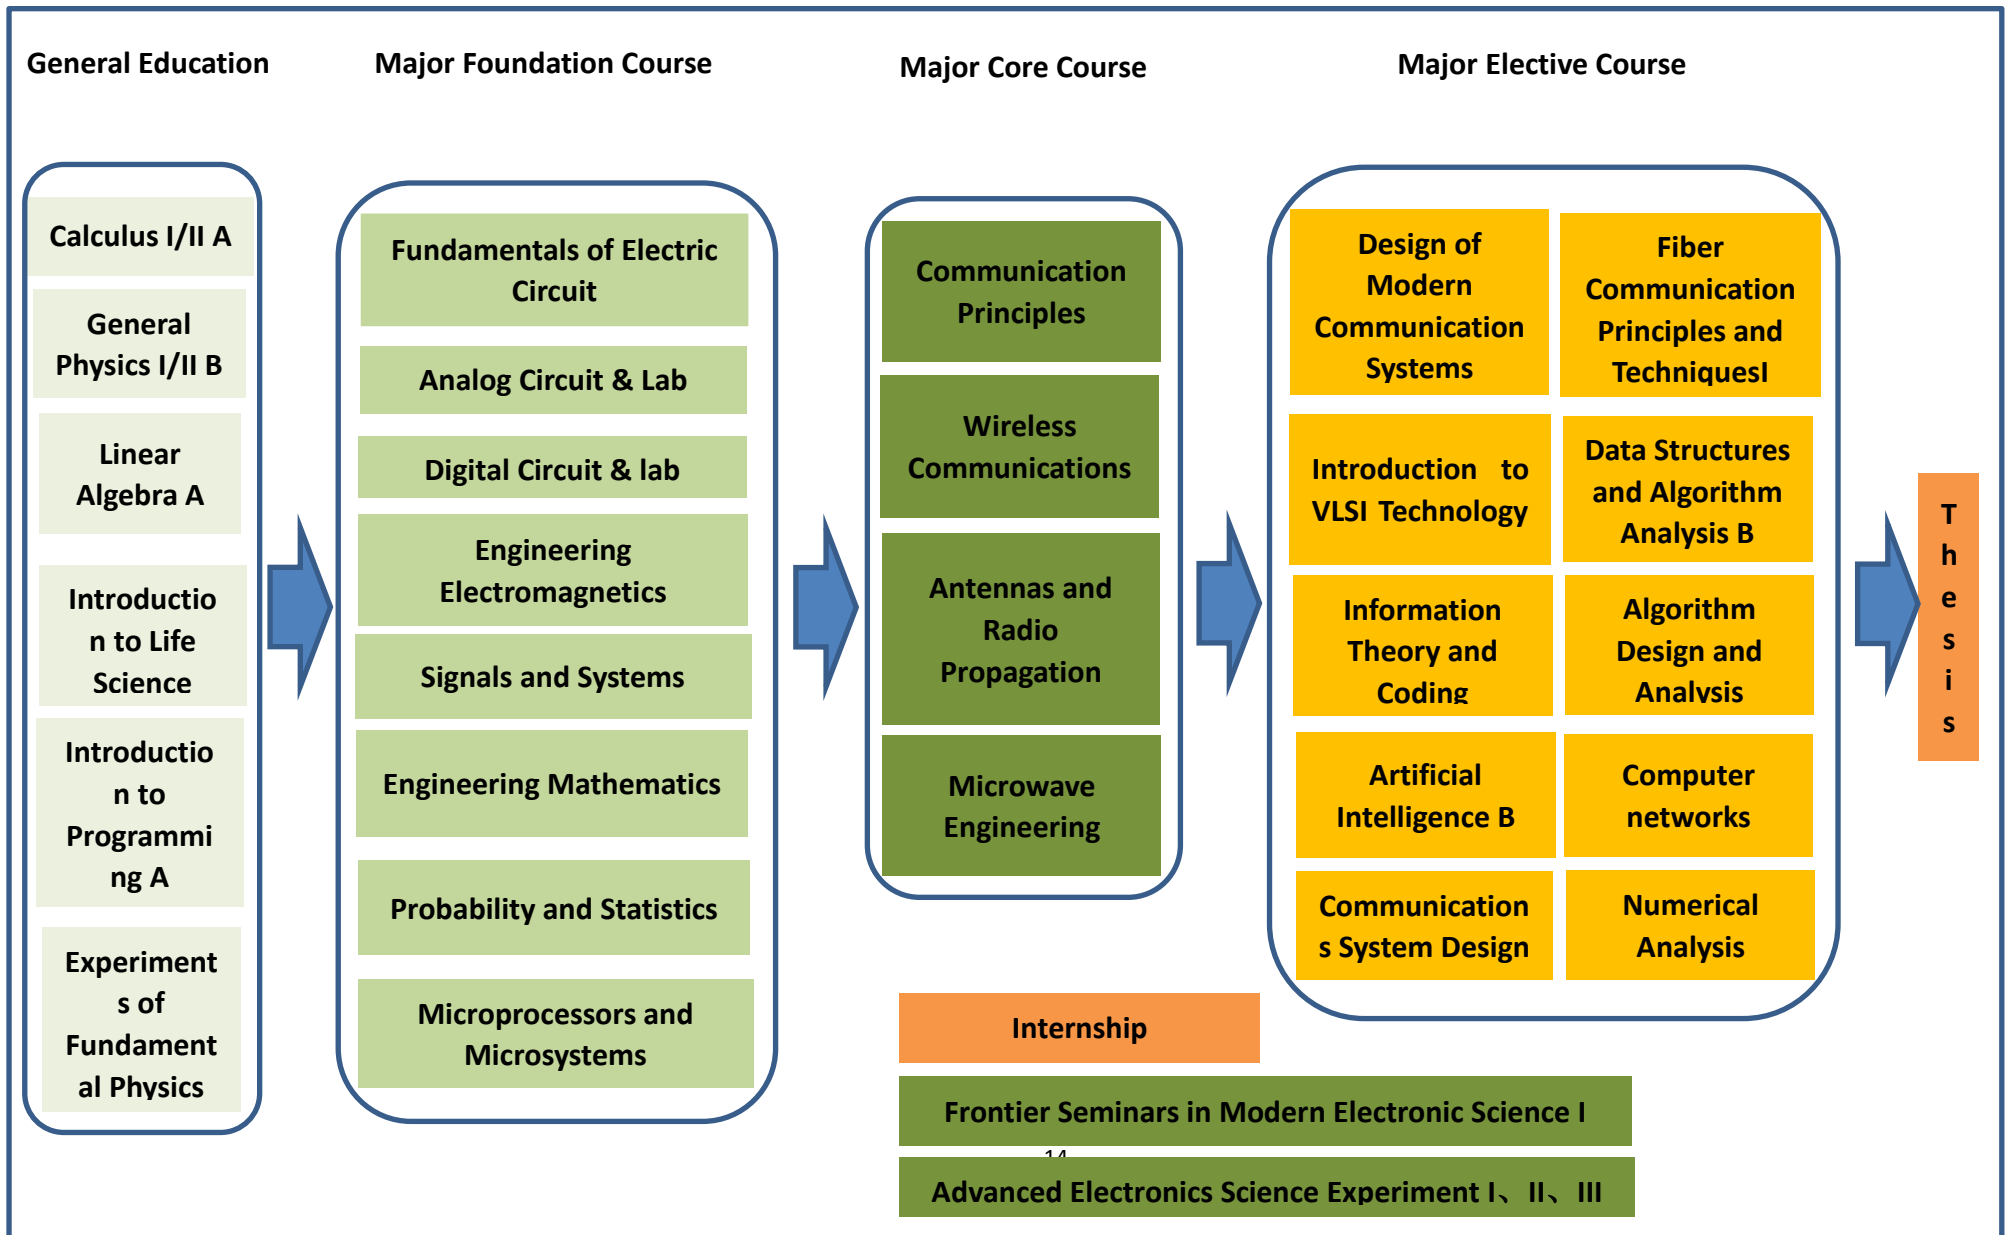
General Education

Major Foundation Course

Major Core Course

Major Elective Course

Calculus I/II A

General Physics I/II B

Linear Algebra A

Introduction to Life Science

Introduction to Programming A

Experiments of Fundamental Physics

Fundamentals of Electric Circuit

Analog Circuit & Lab

Digital Circuit & lab

Engineering Electromagnetics

Signals and Systems

Engineering Mathematics

Probability and Statistics

Microprocessors and Microsystems

Communication Principles

Wireless Communications

Antennas and Radio Propagation

Microwave Engineering

Design of Modern Communication Systems

Fiber Communication Principles and TechniquesI

Introduction to VLSI Technology

Data Structures and Algorithm Analysis B

Information Theory and Coding

Algorithm Design and Analysis

Artificial Intelligence B

Computer networks

Communications System Design

Numerical Analysis

Thesis

Internship

Frontier Seminars in Modern Electronic Science I

14

Advanced Electronics Science Experiment I、II、III